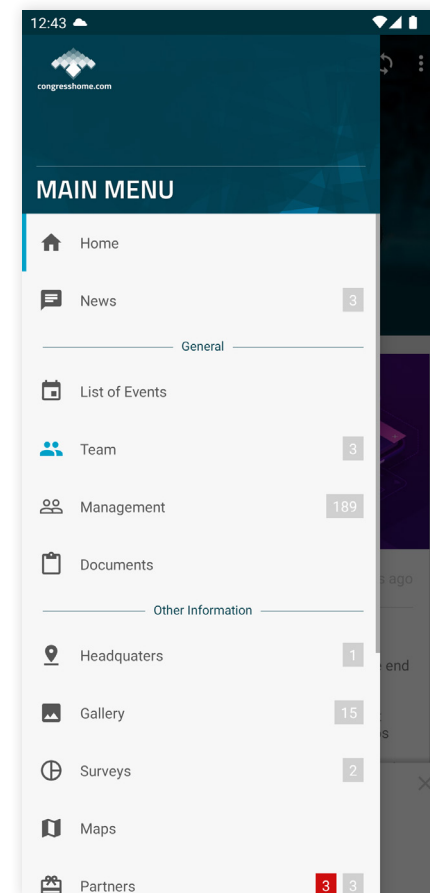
12:43

congresshome.com

MAIN MENU

Home

News 3

General

List of Events

Team 3

Management 189

Documents

Other Information

Headquaters 1

Gallery 15

Surveys 2

Maps

Partners 3 3

s ago

end

s